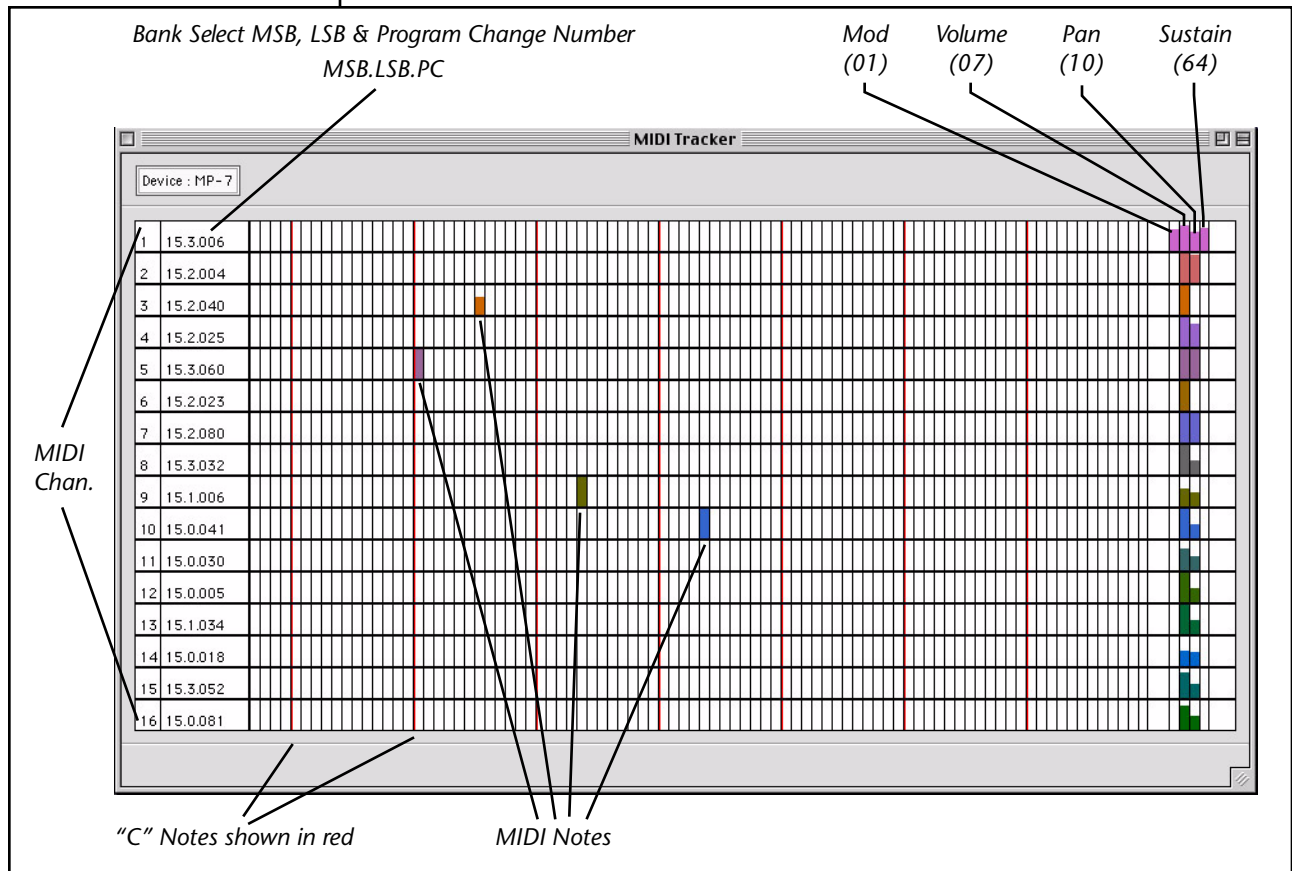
Bank Select MSB, LSB & Program Change Number
MSB.LSB.PC

Mod (01)

Volume (07)

Pan (10)

Sustain (64)

MIDI Tracker

Device : MP-7

| | |
|---|---|
| 1 | 15.3.006 |
| 2 | 15.2.004 |
| 3 | 15.2.040 |
| 4 | 15.2.025 |
| 5 | 15.3.060 |
| 6 | 15.2.023 |
| 7 | 15.2.080 |
| 8 | 15.3.032 |
| 9 | 15.1.006 |
| 10 | 15.0.041 |
| 11 | 15.0.030 |
| 12 | 15.0.005 |
| 13 | 15.1.034 |
| 14 | 15.0.018 |
| 15 | 15.3.052 |
| 16 | 15.0.081 |

MIDI Chan.

"C" Notes shown in red

MIDI Notes